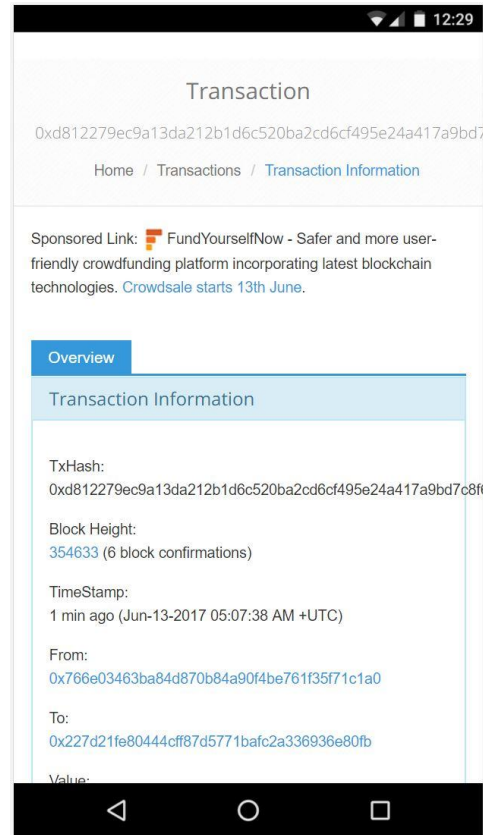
12:29

Transaction

0xd812279ec9a13da212b1d6c520ba2cd6cf495e24a417a9bd7

Home / Transactions / Transaction Information

Sponsored Link: FundYourselfNow - Safer and more user-friendly crowdfunding platform incorporating latest blockchain technologies. Crowdsale starts 13th June.

Overview

Transaction Information

TxHash:
0xd812279ec9a13da212b1d6c520ba2cd6cf495e24a417a9bd7c8f

Block Height:
354633 (6 block confirmations)

TimeStamp:
1 min ago (Jun-13-2017 05:07:38 AM +UTC)

From:
0x766e03463ba84d870b84a90f4be761f35f71c1a0

To:
0x227d21fe80444cff87d5771bafc2a336936e80fb

Value: